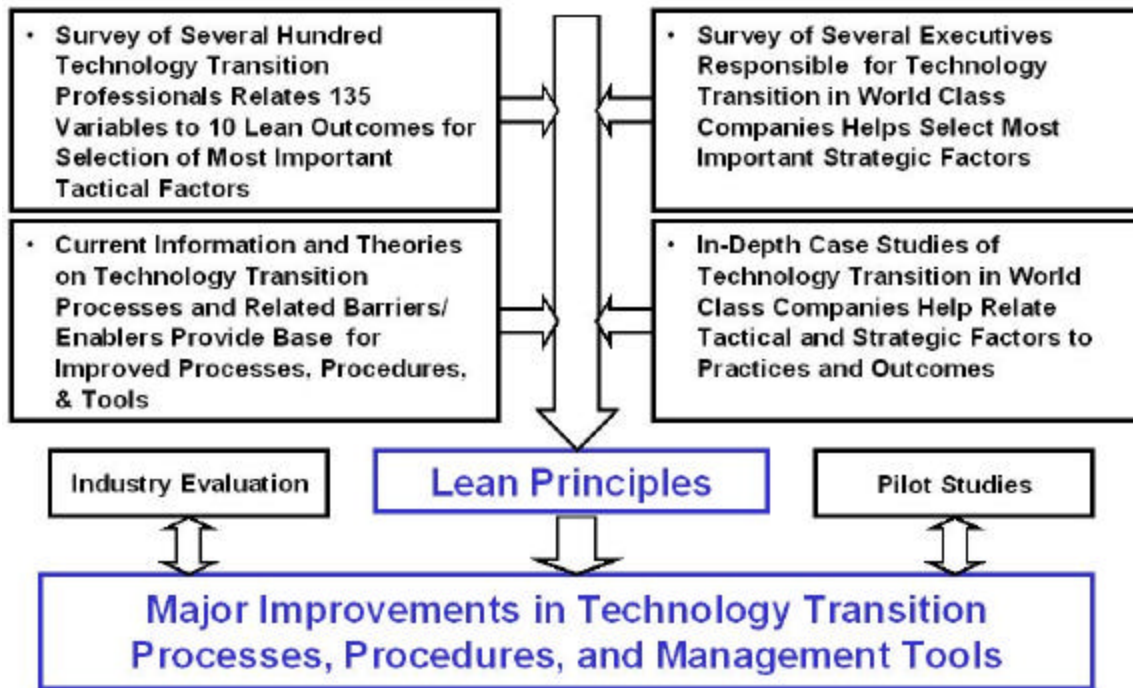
• Survey of Several Hundred Technology Transition Professionals Relates 135 Variables to 10 Lean Outcomes for Selection of Most Important Tactical Factors

• Survey of Several Executives Responsible for Technology Transition in World Class Companies Helps Select Most Important Strategic Factors

• Current Information and Theories on Technology Transition Processes and Related Barriers/ Enablers Provide Base for Improved Processes, Procedures, & Tools

• In-Depth Case Studies of Technology Transition in World Class Companies Help Relate Tactical and Strategic Factors to Practices and Outcomes

Industry Evaluation

Lean Principles

Pilot Studies

Major Improvements in Technology Transition Processes, Procedures, and Management Tools